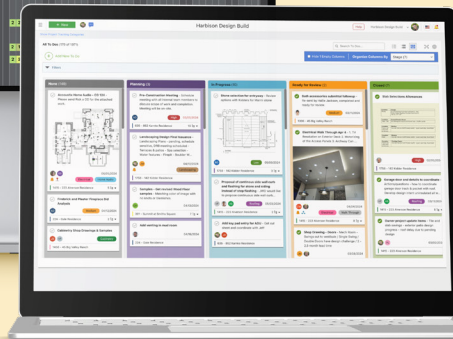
Harbison Design Build

All To-Dos (175 of 175)

New (10)

Planning (4)

In Progress (5)

Ready for Review (4)

Closed (8)

Accounts Home Audit - DD 04

Order and Review Drawings for Analysis

Cabinetry Shop Drawings & Samples

Tile Construction Meeting

Landscaping Design Final Selection

Samples - Get Account Board items samples

Add Lighting to Lead rooms

Shower selection for walk-in shower

Proposal for walkthrough

Both accessories submittal followup

Interview Walk Through

Shop Drawings

Add Items Date Milestones

Garage door selection

Select project update items